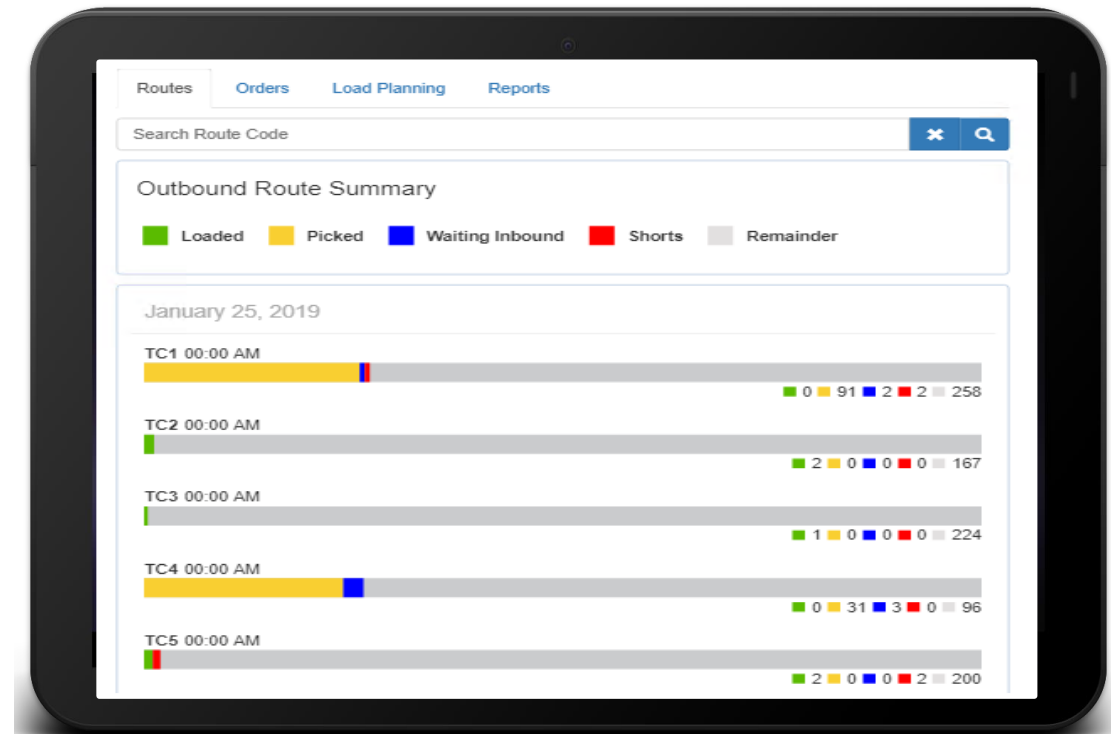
Routes Orders Load Planning Reports

Search Route Code

Outbound Route Summary

Loaded Picked Waiting Inbound Shorts Remainder

January 25, 2019

TC1 00:00 AM

0 91 2 2 258

TC2 00:00 AM

2 0 0 0 167

TC3 00:00 AM

1 0 0 0 224

TC4 00:00 AM

0 31 3 0 96

TC5 00:00 AM

2 0 0 2 200